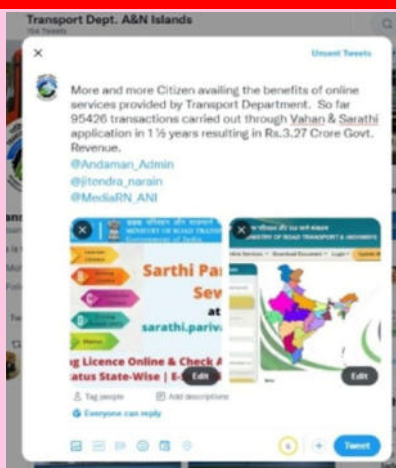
Transport Dept. A&N Islands
154 Tweets

Unsent Tweets

More and more Citizen availing the benefits of online services provided by Transport Department. So far 95426 transactions carried out through Vahan & Sarathi application in 1 ½ years resulting in Rs.3.27 Crore Govt. Revenue.
@Andaman_Admin
@jitendra_narain
@MediaRN_ANI

सड़क परिवहन
MINISTRY OF ROAD TRANSP
Government of India

Sarthi Par
Sev
at
sarathi.parive

g Licence Online & Check A
tatus State-Wise | E-

Edit

ISTRY OF ROAD TRANSPORT & HIGHWAYS

Edit

Tag people
Add descriptions
Everyone can reply

Tweet